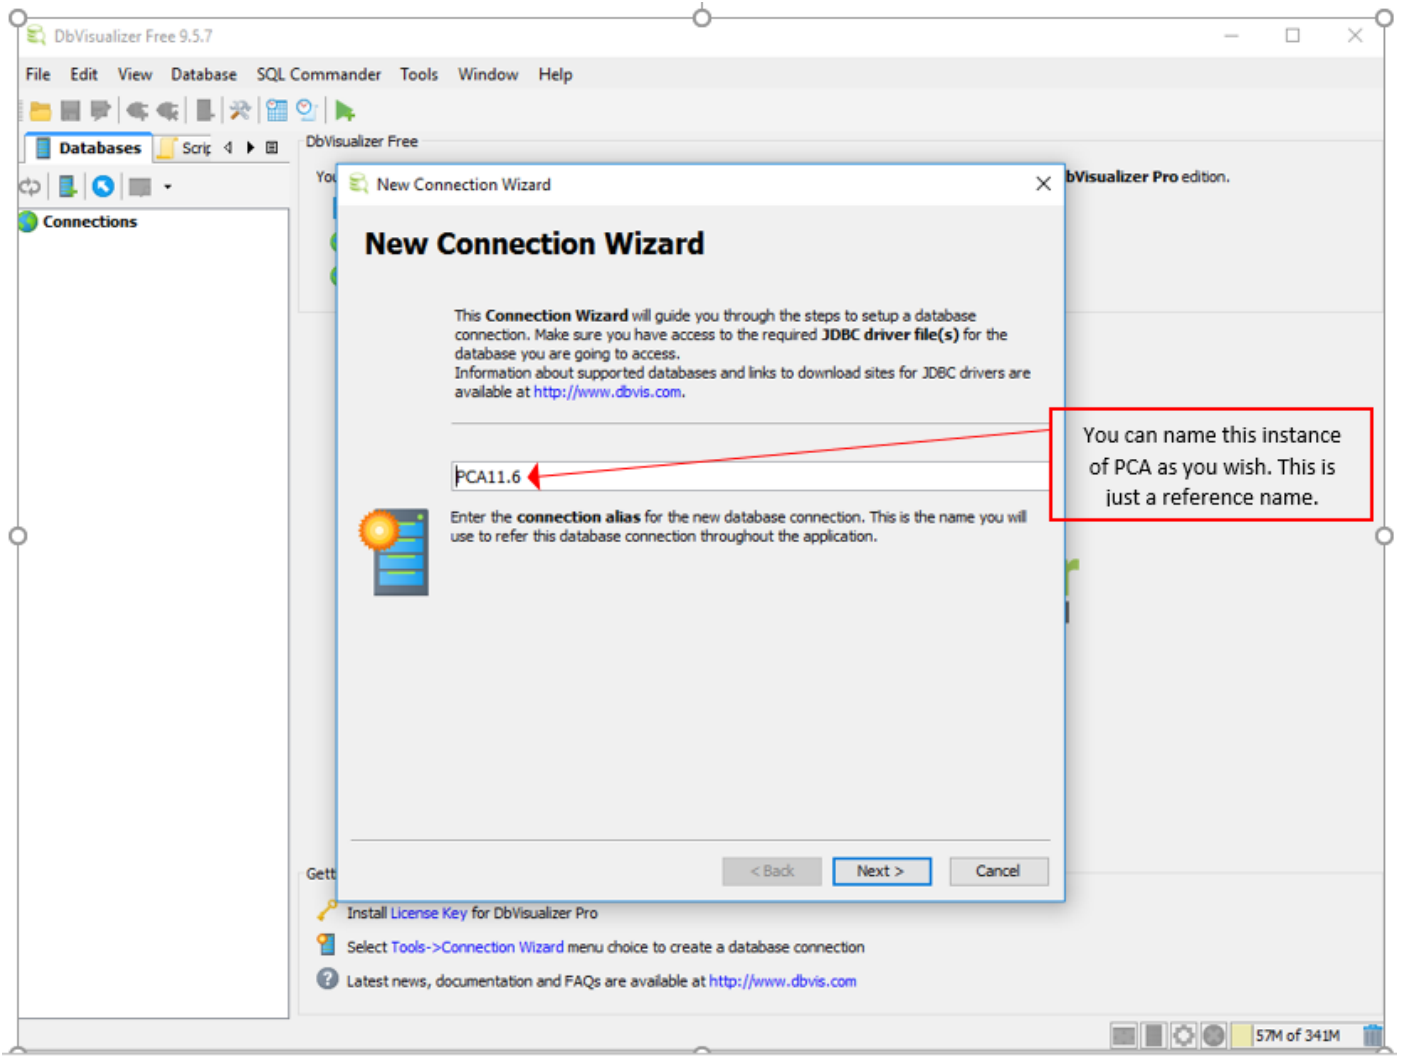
DbVisualizer Free 9.5.7

File Edit View Database SQL Commander Tools Window Help

Databases Scrip

Connections

DbVisualizer Free

You

bVisualizer Pro edition.

New Connection Wizard

New Connection Wizard

This **Connection Wizard** will guide you through the steps to setup a database connection. Make sure you have access to the required **JDBC driver file(s)** for the database you are going to access.
Information about supported databases and links to download sites for JDBC drivers are available at http://www.dbvis.com.

PCA11.6

You can name this instance of PCA as you wish. This is just a reference name.

Enter the **connection alias** for the new database connection. This is the name you will use to refer this database connection throughout the application.

< Back Next > Cancel

Gett

Install License Key for DbVisualizer Pro

Select Tools->Connection Wizard menu choice to create a database connection

Latest news, documentation and FAQs are available at http://www.dbvis.com

57M of 341M